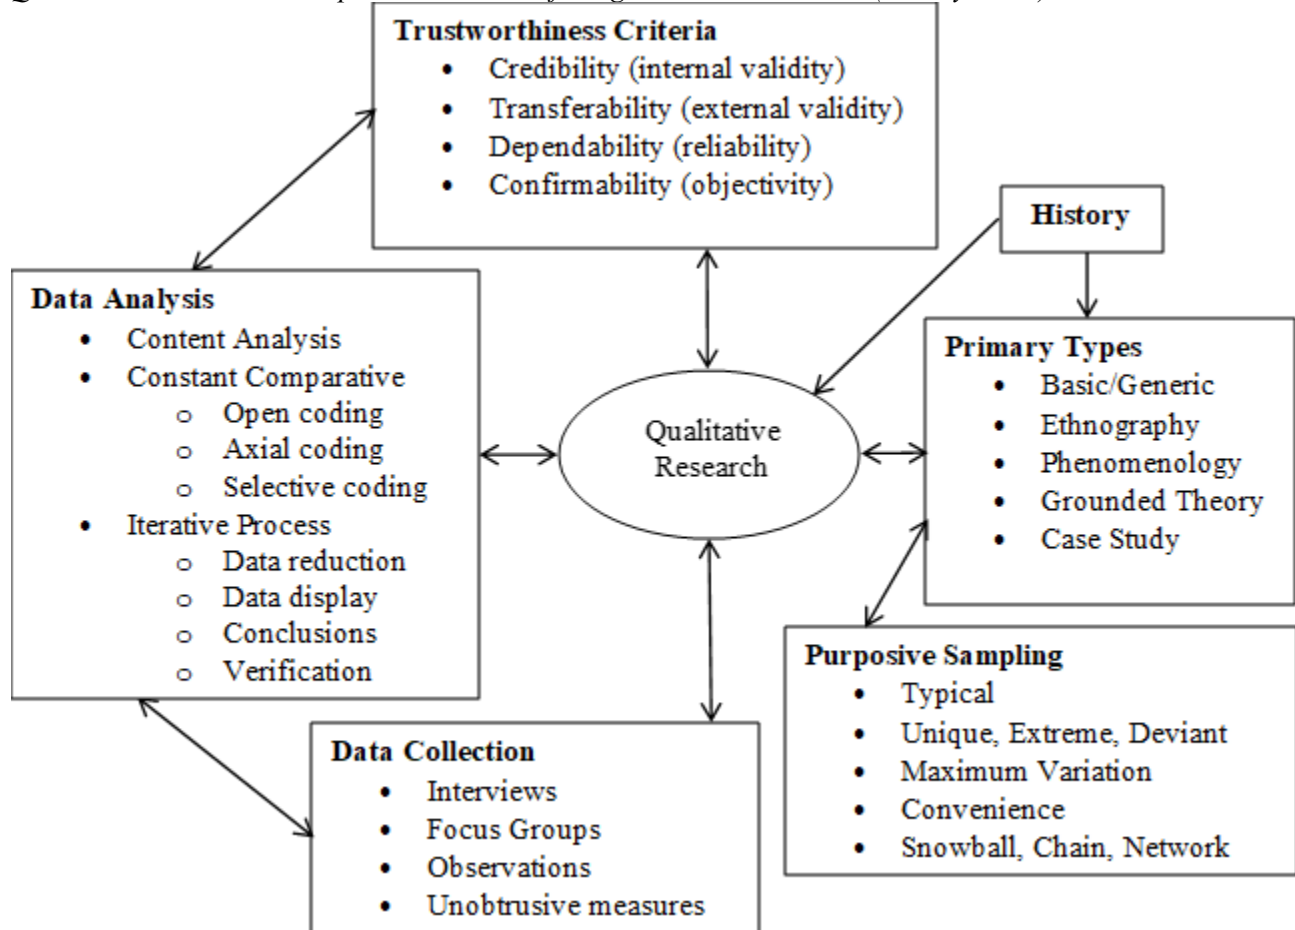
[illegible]

**Trustworthiness Criteria**
- Credibility (internal validity)
- Transferability (external validity)
- Dependability (reliability)
- Confirmability (objectivity)

History

**Data Analysis**
- Content Analysis
- Constant Comparative
  - Open coding
  - Axial coding
  - Selective coding
- Iterative Process
  - Data reduction
  - Data display
  - Conclusions
  - Verification

Qualitative Research

**Primary Types**
- Basic/Generic
- Ethnography
- Phenomenology
- Grounded Theory
- Case Study

**Purposive Sampling**
- Typical
- Unique, Extreme, Deviant
- Maximum Variation
- Convenience
- Snowball, Chain, Network

**Data Collection**
- Interviews
- Focus Groups
- Observations
- Unobtrusive measures